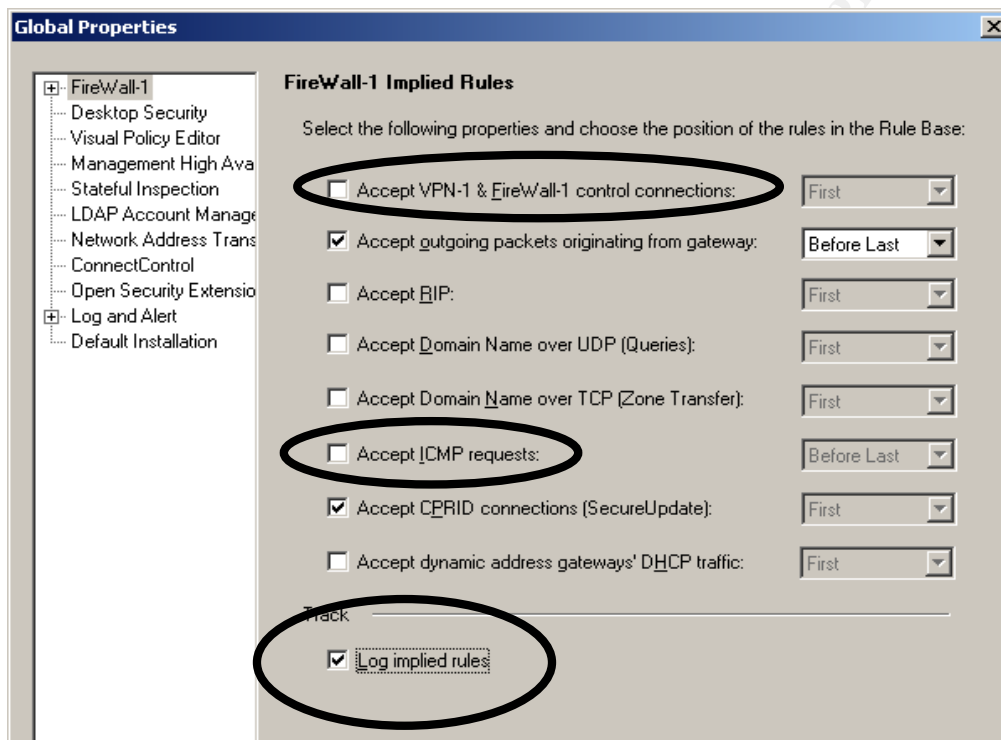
Global Properties

FireWall-1
Desktop Security
Visual Policy Editor
Management High Ava
Stateful Inspection
LDAP Account Manage
Network Address Trans
ConnectControl
Open Security Extensio
Log and Alert
Default Installation

FireWall-1 Implied Rules

Select the following properties and choose the position of the rules in the Rule Base:

Accept VPN-1 & FireWall-1 control connections: First
Accept outgoing packets originating from gateway: Before Last
Accept RIP: First
Accept Domain Name over UDP (Queries): First
Accept Domain Name over TCP (Zone Transfer): First
Accept ICMP requests: Before Last
Accept CPRID connections (SecureUpdate): First
Accept dynamic address gateways' DHCP traffic: First

Track
Log implied rules